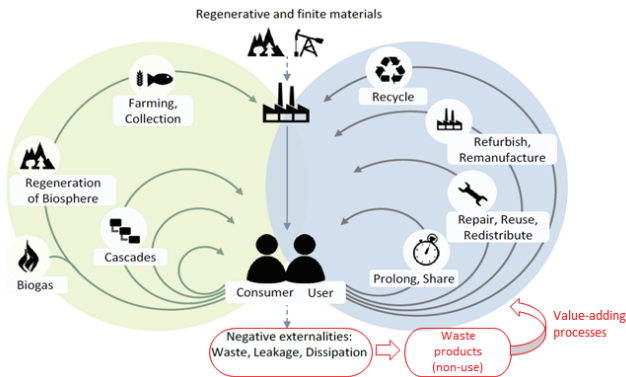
Regenerative and finite materials

Farming, Collection

Regeneration of Biosphere

Cascades

Biogas

Recycle

Refurbish, Remanufacture

Repair, Reuse, Redistribute

Prolong, Share

Consumer

User

Negative externalities: Waste, Leakage, Dissipation

Waste products (non-use)

Value-adding processes